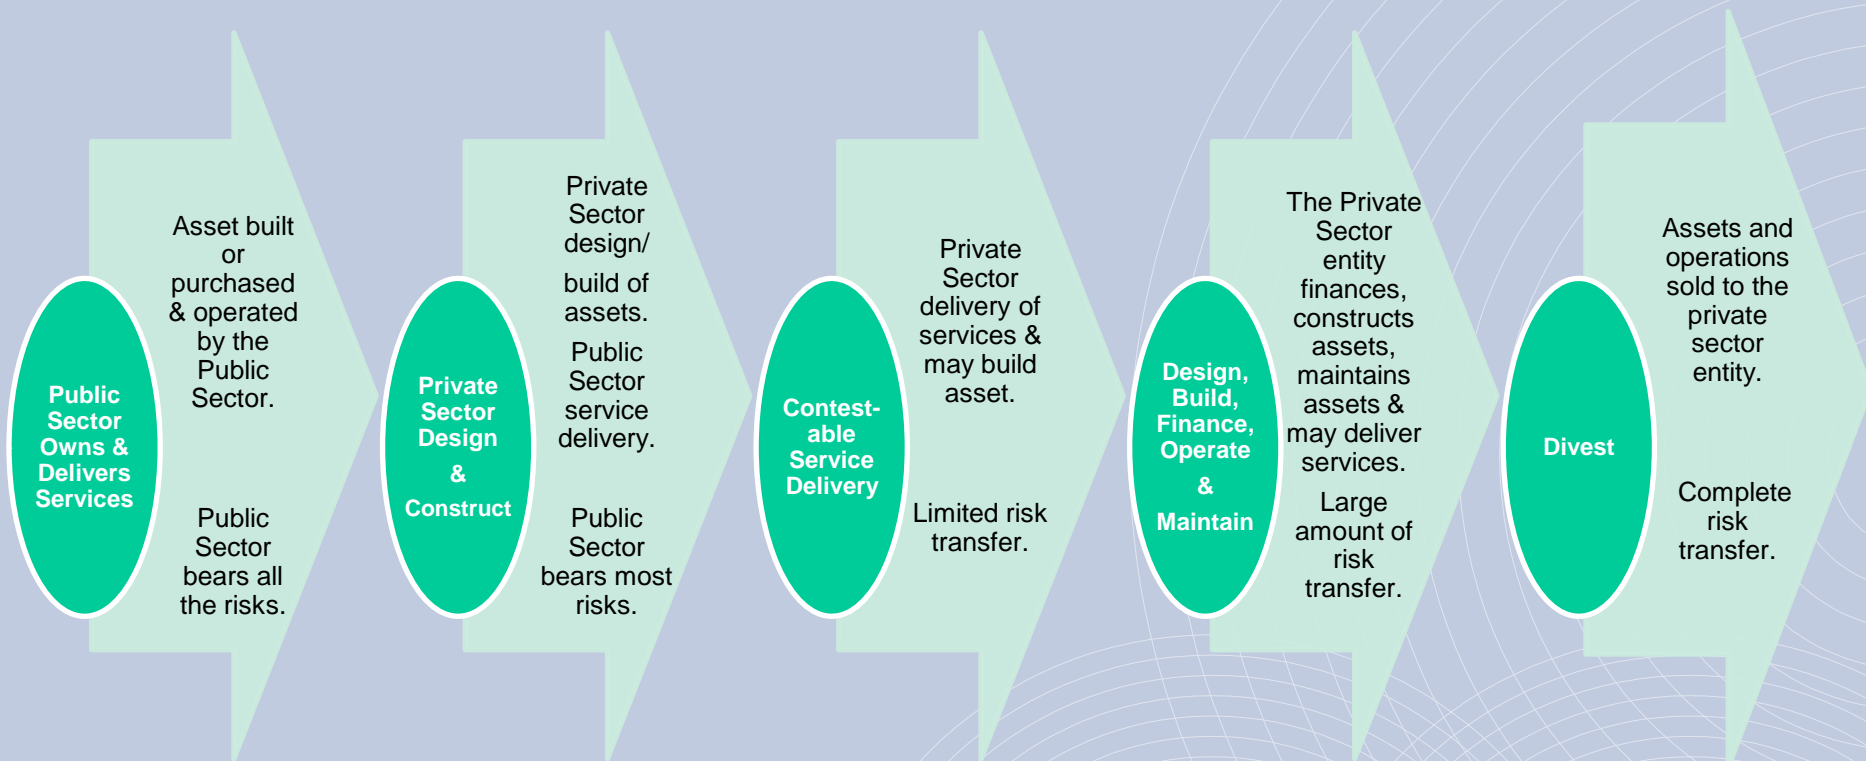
Public Sector Owns & Delivers Services

Asset built or purchased & operated by the Public Sector.

Public Sector bears all the risks.

Private Sector Design & Construct

Private Sector design/ build of assets.

Public Sector service delivery.

Public Sector bears most risks.

Contest-able Service Delivery

Private Sector delivery of services & may build asset.

Limited risk transfer.

Design, Build, Finance, Operate & Maintain

The Private Sector entity finances, constructs assets, maintains assets & may deliver services.

Large amount of risk transfer.

Divest

Assets and operations sold to the private sector entity.

Complete risk transfer.